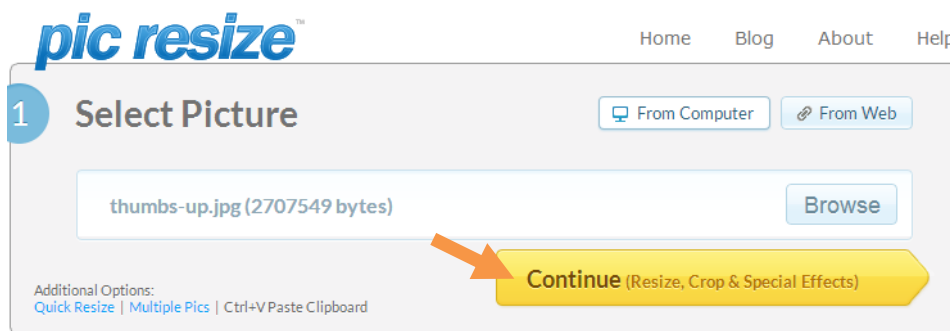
pic resize™

Home Blog About Help

1 Select Picture

From Computer From Web

thumbs-up.jpg (2707549 bytes)

Browse

Continue (Resize, Crop & Special Effects)

Additional Options:
Quick Resize | Multiple Pics | Ctrl+V Paste Clipboard